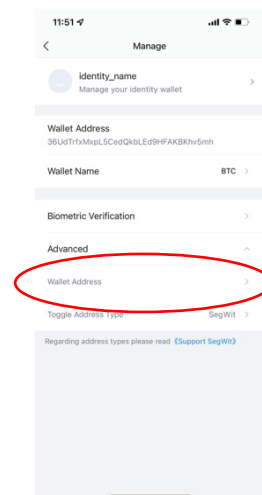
11:51

Manage

identity_name
Manage your identity wallet

Wallet Address
36UdTrfxMxpL5CedQkbLEd9HFAKBKhv5mh

Wallet Name BTC

Biometric Verification

Advanced

Wallet Address

Toggle Address Type SegWit

Regarding address types please read 《Support SegWit》